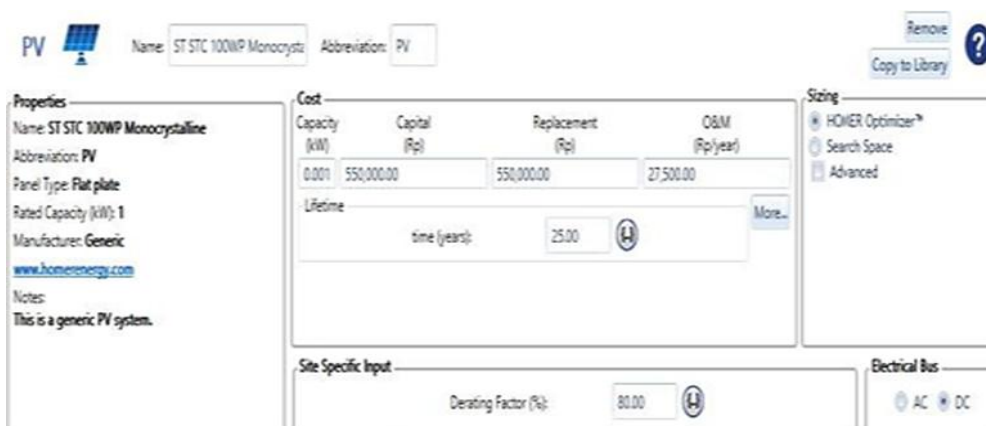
PV

Name: ST STC 100WP Monocrysta

Abbreviation: PV

Remove

Copy to Library

?

Properties

Name: ST STC 100WP Monocrystalline

Abbreviation: PV

Panel Type: Flat plate

Rated Capacity (kW): 1

Manufacturer: Generic

www.homerenergy.com

Notes:

This is a generic PV system.

Cost

| Capacity (kW) | Capital (Rp) | Replacement (Rp) | O&M (Rp/year) |
|---|---|---|---|
| 0.001 | 550,000.00 | 550,000.00 | 27,500.00 |

Lifetime

time (years): 25.00

More...

Sizing

HOMER Optimizer™

Search Space

Advanced

Site Specific Input

Derating Factor (%): 80.00

Electrical Bus

AC DC